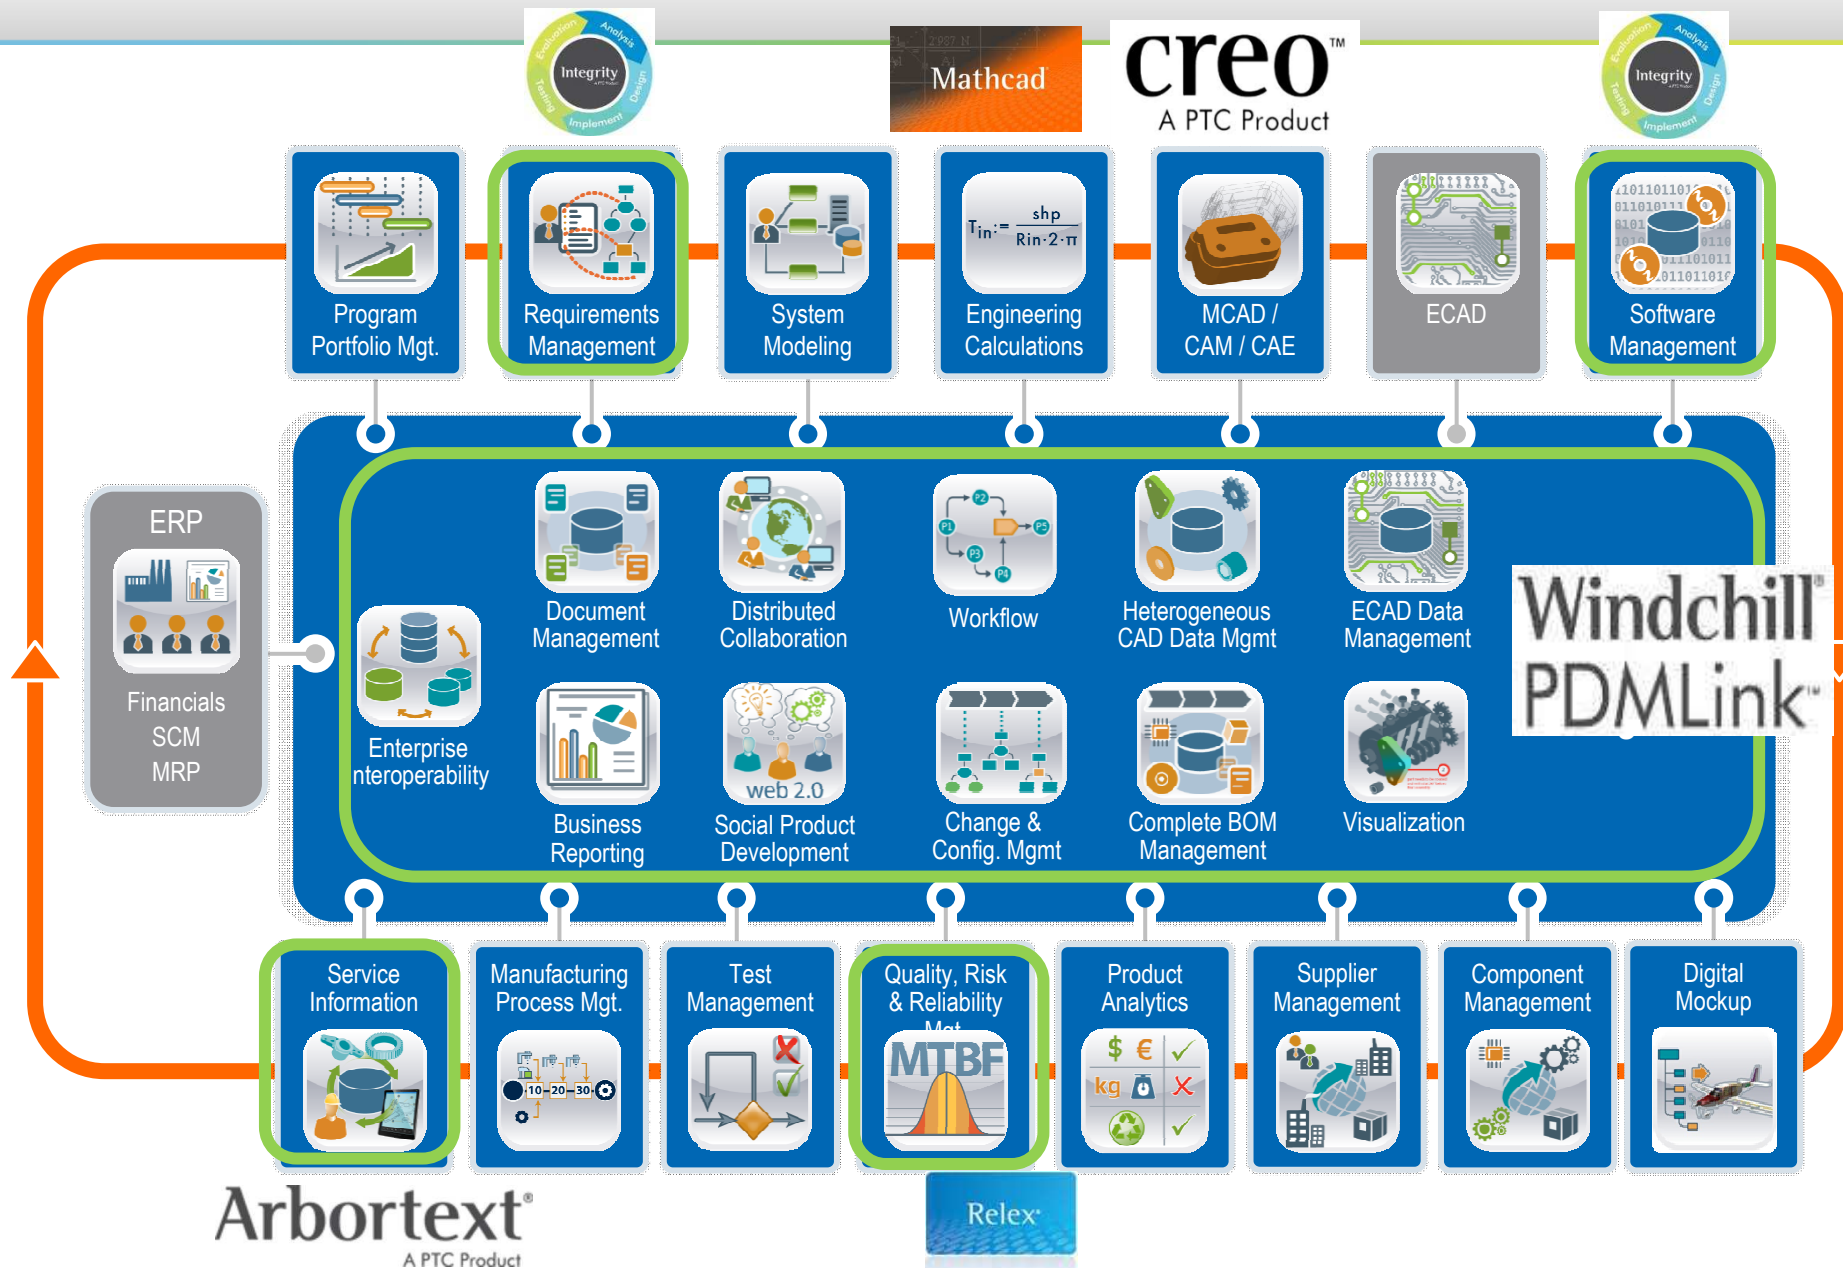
Evaluation Analysis Integrity Design Implement Testing

Mathcad

creo™
A PTC Product

Evaluation Analysis Integrity Design Implement Testing

Program Portfolio Mgt.

Requirements Management

System Modeling

$T_{in} := \frac{shp}{Rin \cdot 2 \cdot \pi}$

Engineering Calculations

MCAD / CAM / CAE

ECAD

Software Management

ERP

Financials
SCM
MRP

Enterprise Interoperability

Document Management

Distributed Collaboration

P1 P2 P3 P4 P5

Workflow

Heterogeneous CAD Data Mgmt

ECAD Data Management

Windchill®
PDMLink™

Business Reporting

web 2.0

Social Product Development

Change & Config. Mgmt

Complete BOM Management

Visualization

Service Information

Manufacturing Process Mgt.

10 20 30

Test Management

Quality, Risk & Reliability Mgt

MTBF

Product Analytics

$ € kg

Supplier Management

Component Management

Digital Mockup

Arbortext®
A PTC Product

Relex